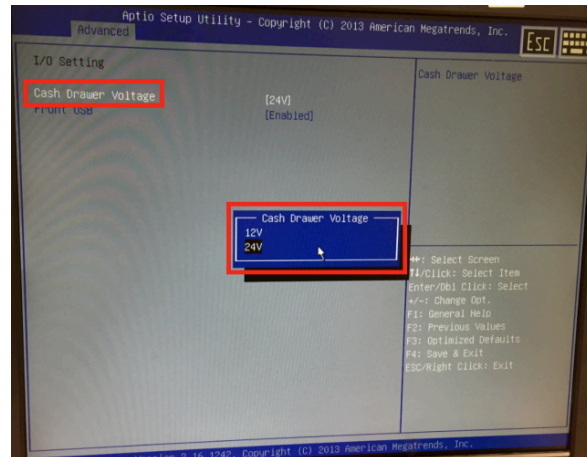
Aptio Setup Utility - Copyright (C) 2013 American Megatrends, Inc.
Advanced

Esc

I/O Setting

Cash Drawer Voltage [24V]
Front USB [Enabled]

Cash Drawer Voltage

Cash Drawer Voltage
12V
24V

↔: Select Screen
↑↓/Click: Select Item
Enter/Dbl Click: Select
+/-: Change Opt.
F1: General Help
F2: Previous Values
F3: Optimized Defaults
F4: Save & Exit
ESC/Right Click: Exit

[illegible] 2.16.1242. Copyright (C) 2013 American Megatrends, Inc.